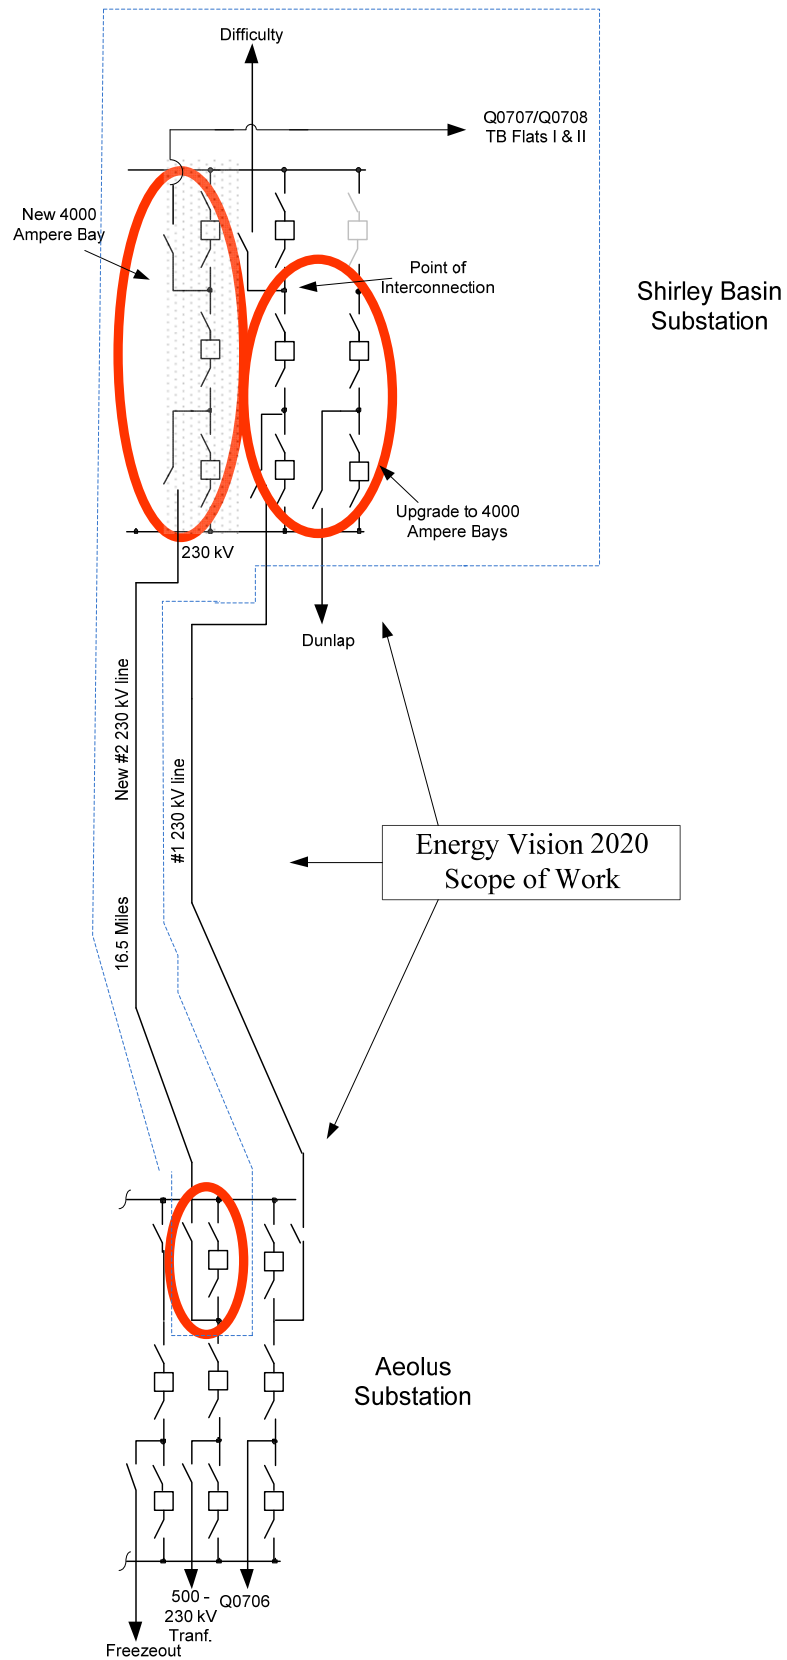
Difficulty

Q0707/Q0708
TB Flats I & II

New 4000
Ampere Bay

Point of
Interconnection

Shirley Basin
Substation

Upgrade to 4000
Ampere Bays

230 kV

Dunlap

New #2 230 kV line

#1 230 kV line

Energy Vision 2020
Scope of Work

16.5 Miles

Aeolus
Substation

500 -
230 kV
Tranf.

Q0706

Freezeout